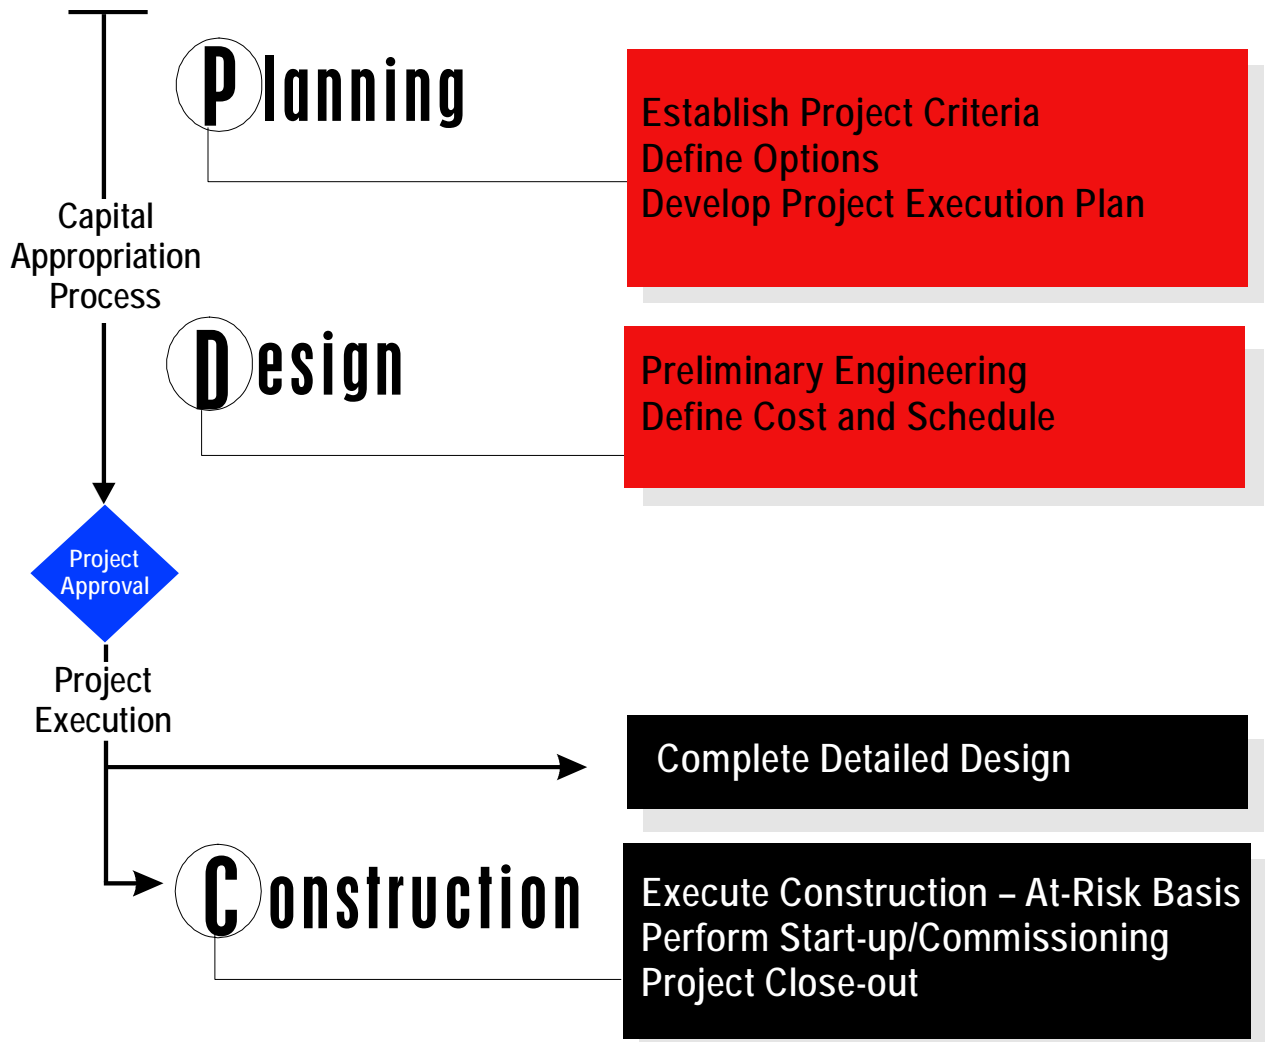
Planning

Establish Project Criteria
Define Options
Develop Project Execution Plan

Capital Appropriation Process

Design

Preliminary Engineering
Define Cost and Schedule

Project Approval

Project Execution

Complete Detailed Design

Construction

Execute Construction – At-Risk Basis
Perform Start-up/Commissioning
Project Close-out